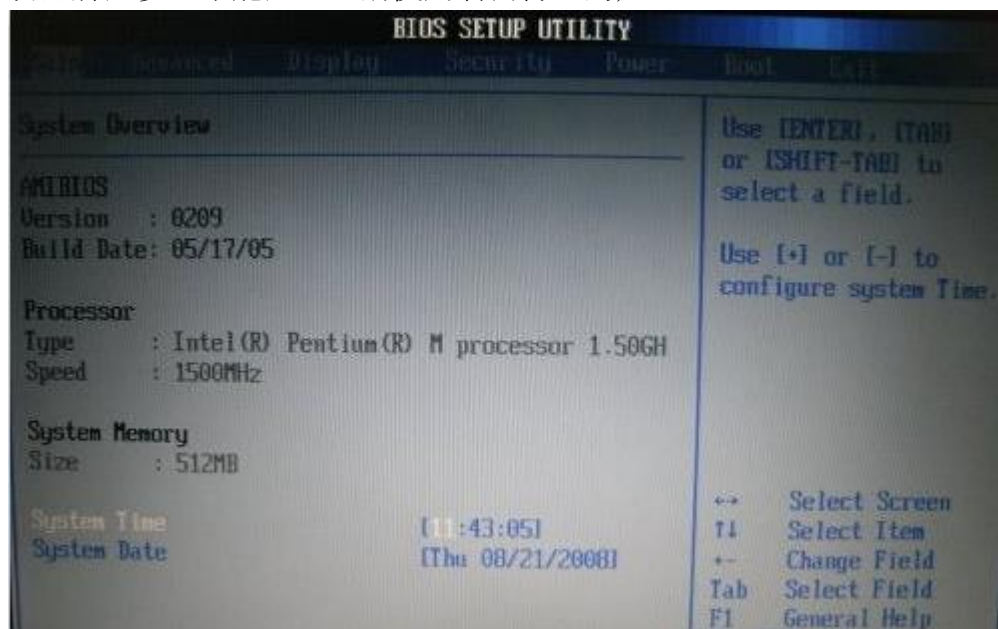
BIOS SETUP UTILITY

Main Advanced Display Security Power Boot Exit

System Overview

AMIBIOS
Version : 0209
Build Date: 05/17/05

Processor
Type : Intel(R) Pentium(R) M processor 1.50GH
Speed : 1500MHz

System Memory
Size : 512MB

System Time [11:43:05]
System Date [Thu 08/21/2008]

Use [ENTER], [TAB] or [SHIFT-TAB] to select a field.

Use [+] or [-] to configure system Time.

↔ Select Screen
↑↓ Select Item
+- Change Field
Tab Select Field
F1 General Help